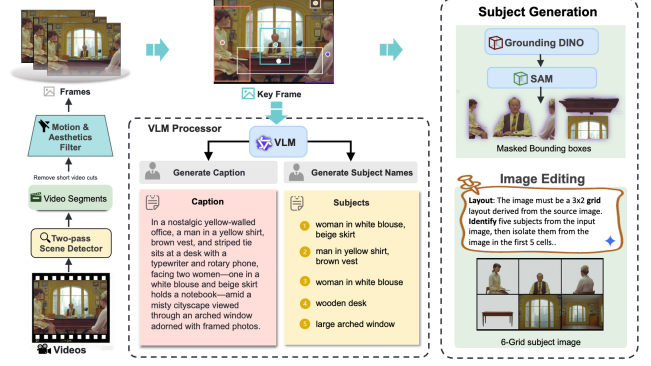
Frames

Motion & Aesthetics Filter

Remove short video cuts

Video Segments

Two-pass Scene Detector

Videos

Key Frame

VLM Processor

VLM

Generate Caption

Generate Subject Names

Caption

In a nostalgic yellow-walled office, a man in a yellow shirt, brown vest, and striped tie sits at a desk with a typewriter and rotary phone, facing two women—one in a white blouse and beige skirt holds a notebook—amid a misty cityscape viewed through an arched window adorned with framed photos.

Subjects

1 woman in white blouse, beige skirt

2 man in yellow shirt, brown vest

3 woman in white blouse

4 wooden desk

5 large arched window

Subject Generation

Grounding DINO

SAM

Masked Bounding boxes

Image Editing

**Layout:** The image must be a 3x2 **grid** layout derived from the source image. **Identify** five subjects from the input image, then isolate them from the image in the first 5 cells..

6-Grid subject image